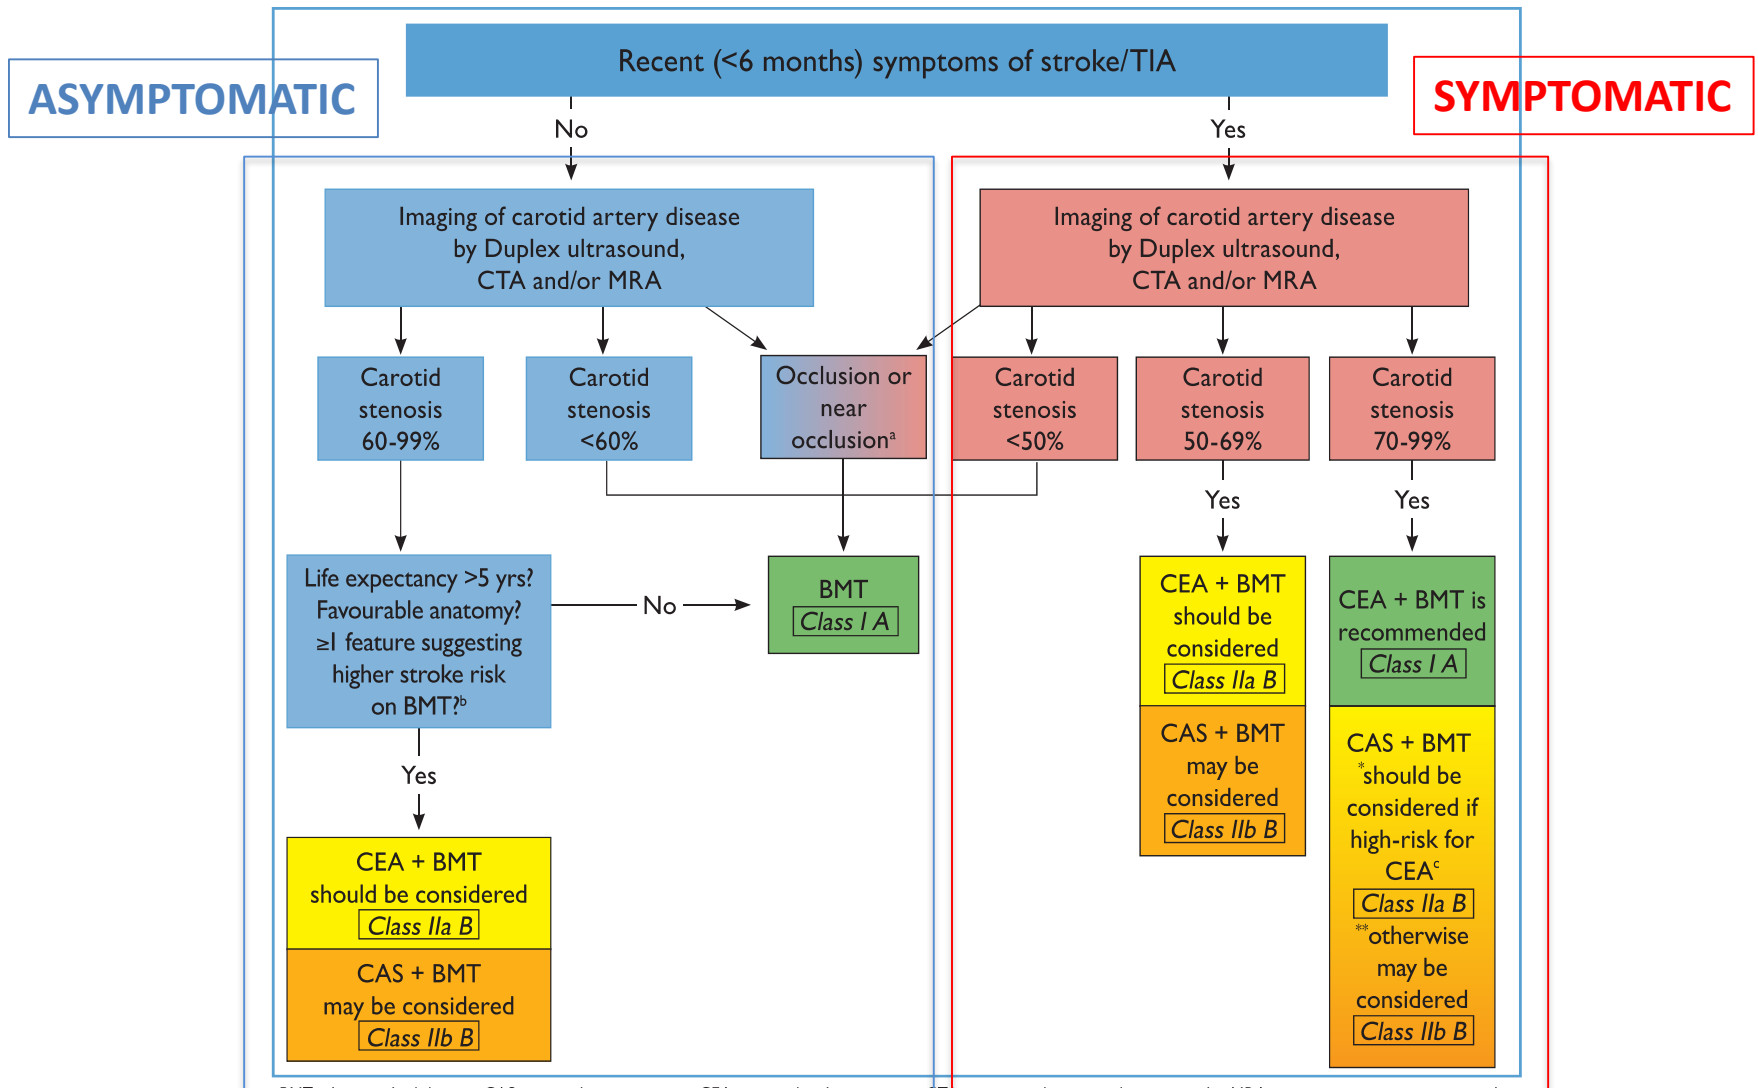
ASYMPTOMATIC

Recent (<6 months) symptoms of stroke/TIA

SYMPTOMATIC

No

Yes

Imaging of carotid artery disease by Duplex ultrasound, CTA and/or MRA

Imaging of carotid artery disease by Duplex ultrasound, CTA and/or MRA

Carotid stenosis 60-99%

Carotid stenosis <60%

Occlusion or near occlusion$^a$

Carotid stenosis <50%

Carotid stenosis 50-69%

Carotid stenosis 70-99%

Yes

Yes

Life expectancy >5 yrs? Favourable anatomy? ≥1 feature suggesting higher stroke risk on BMT?$^b$

No

BMT
Class I A

CEA + BMT should be considered
Class IIa B

CAS + BMT may be considered
Class IIb B

CEA + BMT is recommended
Class I A

CAS + BMT $^*$should be considered if high-risk for CEA$^c$
Class IIa B
$^{**}$otherwise may be considered
Class IIb B

Yes

CEA + BMT should be considered
Class IIa B

CAS + BMT may be considered
Class IIb B

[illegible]